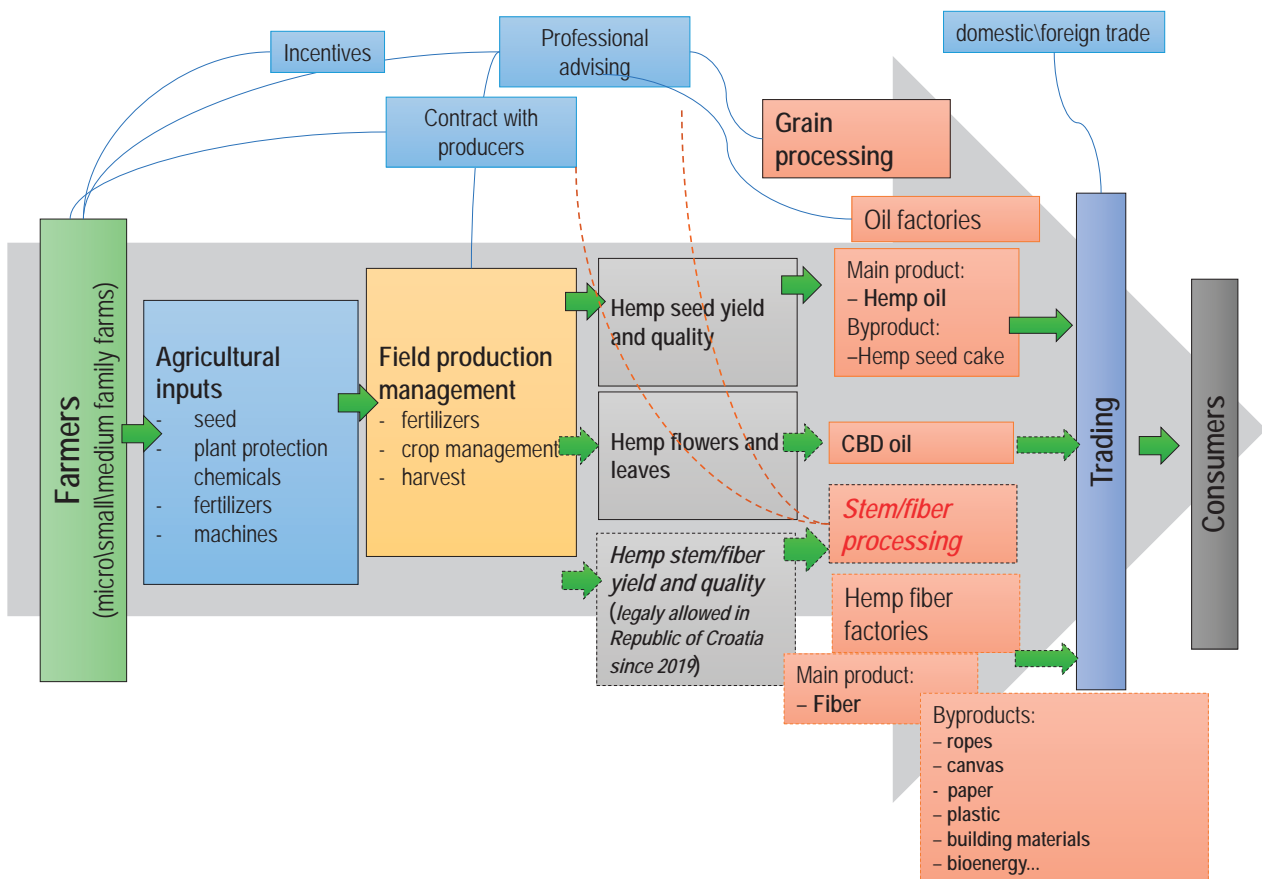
Incentives

Professional advising

domestic\foreign trade

Contract with producers

Grain processing

Oil factories

Farmers
(micro\small\medium family farms)

Agricultural inputs
- seed
- plant protection chemicals
- fertilizers
- machines

Field production management
- fertilizers
- crop management
- harvest

Hemp seed yield and quality

Main product:
– Hemp oil
Byproduct:
–Hemp seed cake

Hemp flowers and leaves

CBD oil

Stem/fiber processing

Hemp stem/fiber yield and quality (legaly allowed in Republic of Croatia since 2019)

Hemp fiber factories

Main product:
– Fiber

Byproducts:
– ropes
– canvas
– paper
– plastic
– building materials
– bioenergy...

Trading

Consumers